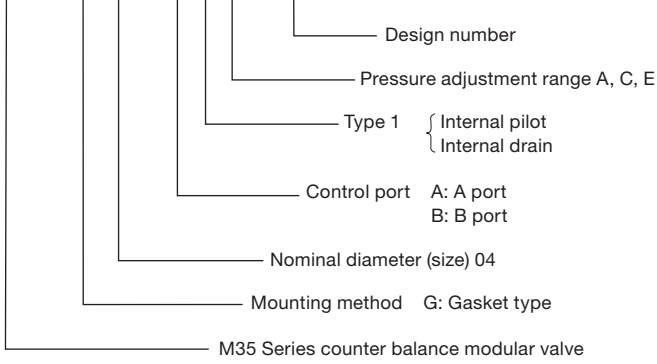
Design number

Pressure adjustment range A, C, E

Type 1 { Internal pilot
Internal drain

Control port A: A port
B: B port

Nominal diameter (size) 04

Mounting method G: Gasket type

M35 Series counter balance modular valve